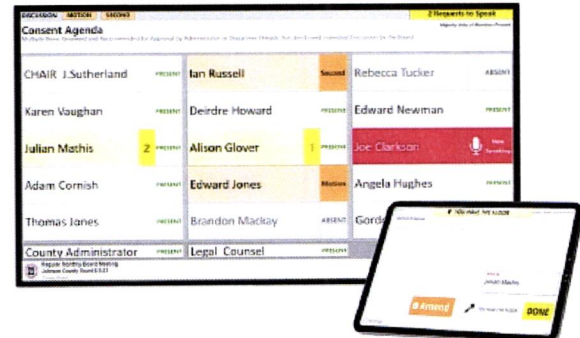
DISCUSSION MOTION SECOND

2 Requests to Speak

Consent Agenda

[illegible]

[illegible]

CHAIR J.Sutherland PRESENT

Ian Russell Second

Rebecca Tucker ABSENT

Karen Vaughan PRESENT

Deirdre Howard PRESENT

Edward Newman PRESENT

Julian Mathis 2 PRESENT

Alison Glover 1 PRESENT

Joe Clarkson Now Speaking

Adam Cornish PRESENT

Edward Jones Motion

Angela Hughes PRESENT

Thomas Jones PRESENT

Brandon Mackay ABSENT

Gord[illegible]

County Administrator

Legal Counsel PRESENT

Regular Monthly Board Meeting
Johnson County Board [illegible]

YOU HAVE THE FLOOR

Julian Mathis

Amend

DONE